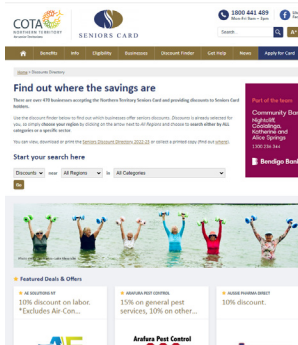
COTA NORTHERN TERRITORY

SENIORS CARD

1800 441 489
Mon-Fri 9am - 5pm

Search...

Benefits | Info | Eligibility | Businesses | Discount Finder | Get Help | News | Apply for Card

Home > Discounts Directory

Find out where the savings are

There are over 470 businesses accepting the Northern Territory Seniors Card and providing discounts to Seniors Card holders.

Use the discount finder below to find out which businesses offer seniors discounts. Discounts is already selected for you, so simply choose your region by clicking on the arrow head to All Regions and choose to search either by ALL categories or a specific sector.

You can view, download or print the Seniors Discount Directory 2022-23 or collect a printed copy (find out where).

Start your search here

Discounts | near | All Regions | in | All Categories

Go

Part of the team

Community Ba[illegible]
Highcliff, Coolalinga, Katherine and Alice Springs
1300 136 344

Bendigo Bank

Featured Deals & Offers

AE SOLUTIONS NT
10% discount on labor. *Excludes Air-Con...

ARAFURA PEST CONTROL
15% on general pest services, 10% on other...

Arafura Pest Control

AUSSIE PHARMA DIRECT
10% discount.